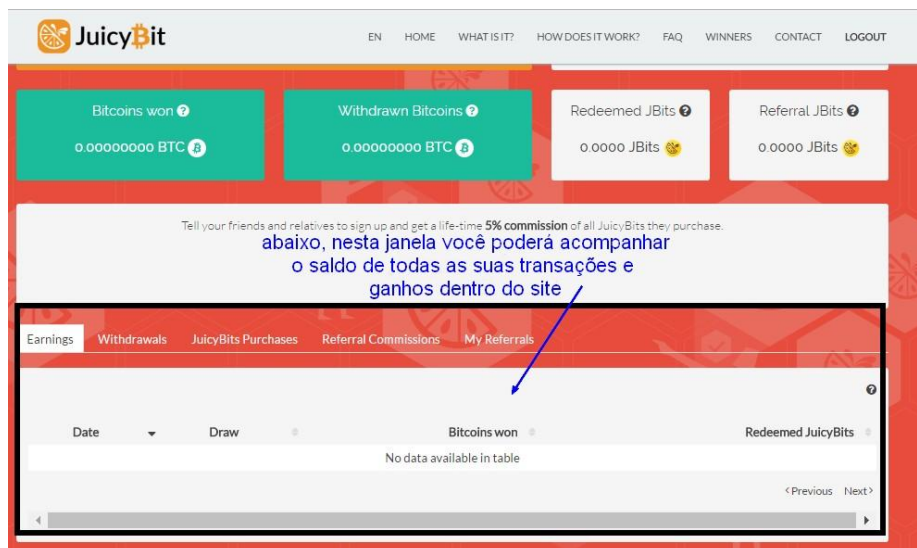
JuicyBit

EN HOME WHAT IS IT? HOW DOES IT WORK? FAQ WINNERS CONTACT LOGOUT

Bitcoins won ?
0.00000000 BTC

Withdrawn Bitcoins ?
0.00000000 BTC

Redeemed JBits ?
0.0000 JBits

Referral JBits ?
0.0000 JBits

Tell your friends and relatives to sign up and get a life-time **5% commission** of all JuicyBits they purchase.

abaixo, nesta janela você poderá acompanhar o saldo de todas as suas transações e ganhos dentro do site

Earnings Withdrawals JuicyBits Purchases Referral Commissions My Referrals

?

| Date | Draw | Bitcoins won | Redeemed JuicyBits |
|---|---|---|---|
| No data available in table | | | |

‹Previous Next›